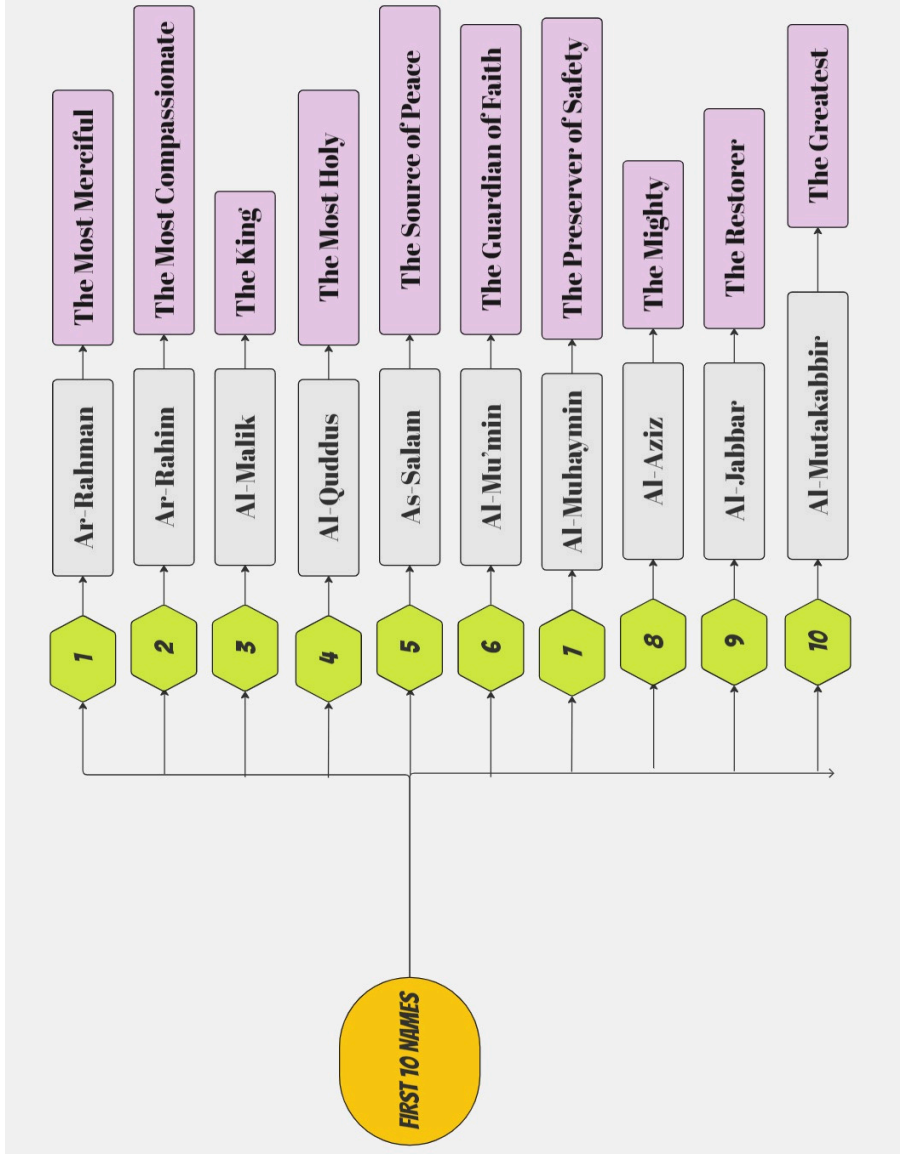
FIRST 10 NAMES

1 Ar-Rahman The Most Merciful

2 Ar-Rahim The Most Compassionate

3 Al-Malik The King

4 Al-Quddus The Most Holy

5 As-Salam The Source of Peace

6 Al-Mu'min The Guardian of Faith

7 Al-Muhaymin The Preserver of Safety

8 Al-Aziz The Mighty

9 Al-Jabbar The Restorer

10 Al-Mutakabbir The Greatest